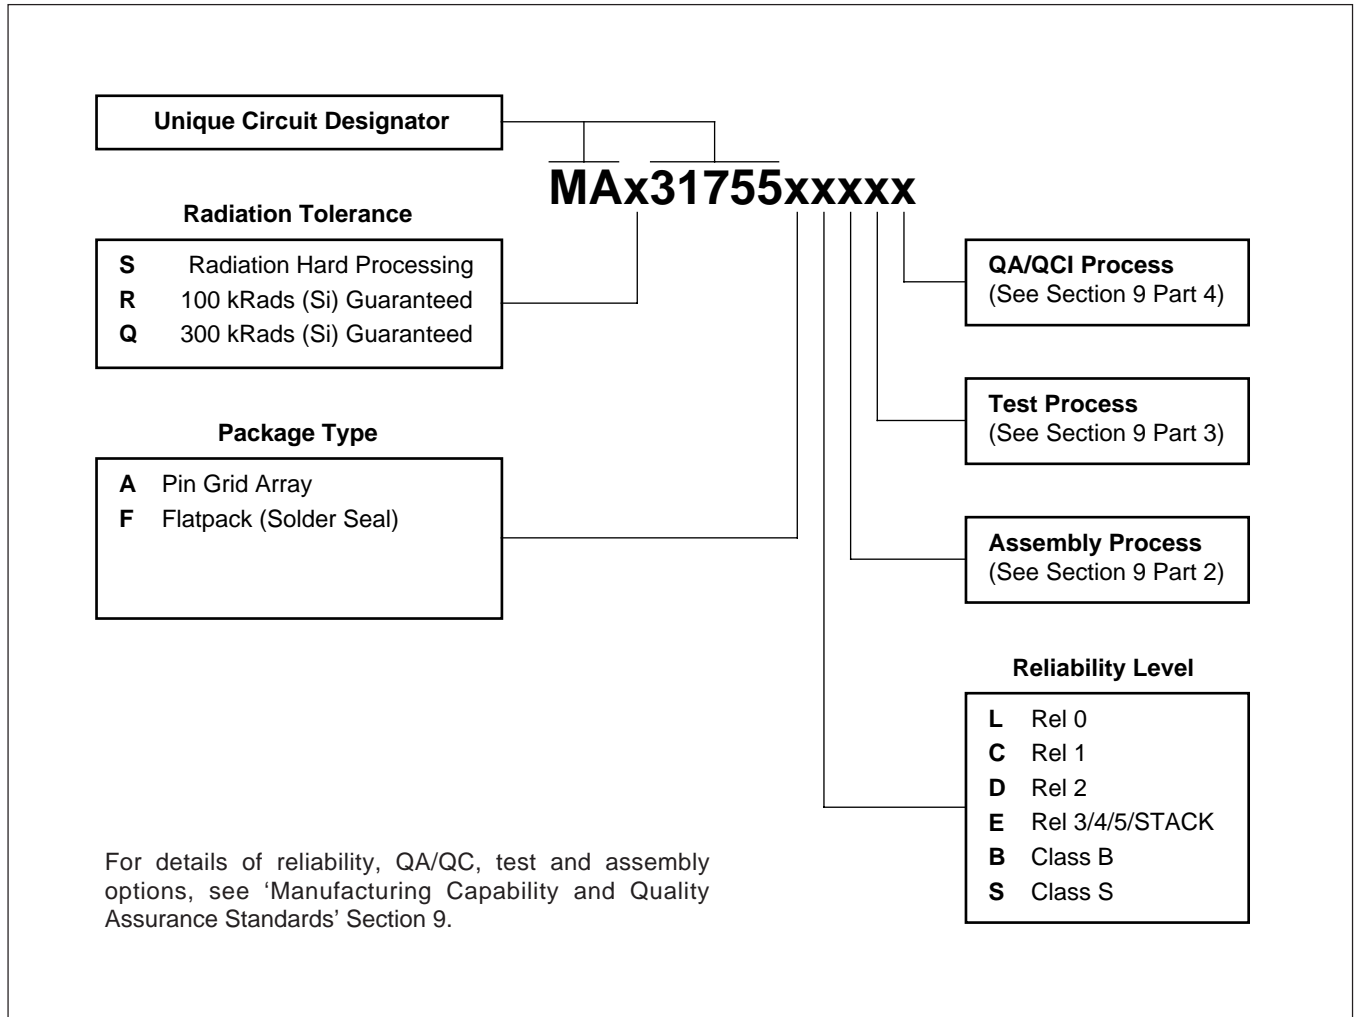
Unique Circuit Designator

MAx31755xxxxx

Radiation Tolerance

| | |
|---|---|
| **S** | Radiation Hard Processing |
| **R** | 100 kRads (Si) Guaranteed |
| **Q** | 300 kRads (Si) Guaranteed |

Package Type

| | |
|---|---|
| **A** | Pin Grid Array |
| **F** | Flatpack (Solder Seal) |

QA/QCI Process
(See Section 9 Part 4)

Test Process
(See Section 9 Part 3)

Assembly Process
(See Section 9 Part 2)

Reliability Level

| | |
|---|---|
| **L** | Rel 0 |
| **C** | Rel 1 |
| **D** | Rel 2 |
| **E** | Rel 3/4/5/STACK |
| **B** | Class B |
| **S** | Class S |

For details of reliability, QA/QC, test and assembly options, see 'Manufacturing Capability and Quality Assurance Standards' Section 9.